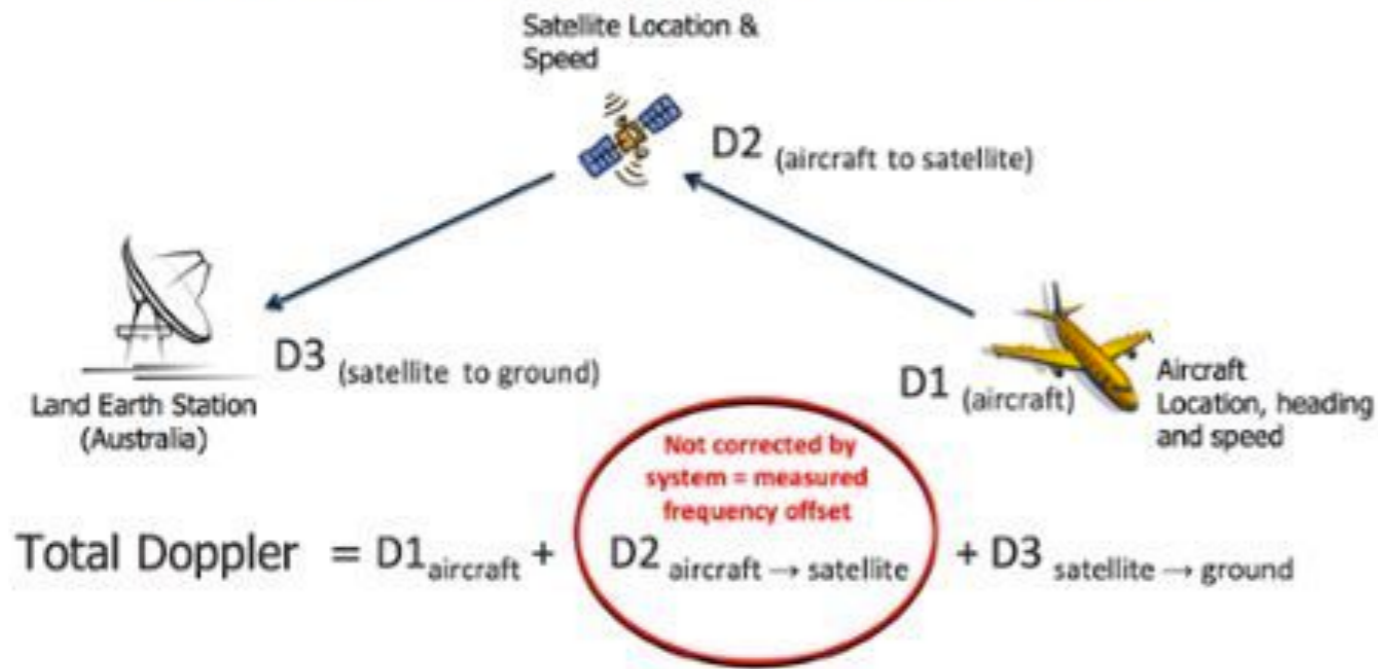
Satellite Location & Speed

D2 (aircraft to satellite)

D3 (satellite to ground)

Land Earth Station (Australia)

D1 (aircraft)

Aircraft Location, heading and speed

Not corrected by system = measured frequency offset

Total Doppler $= D1_{aircraft} + D2_{aircraft \rightarrow satellite} + D3_{satellite \rightarrow ground}$